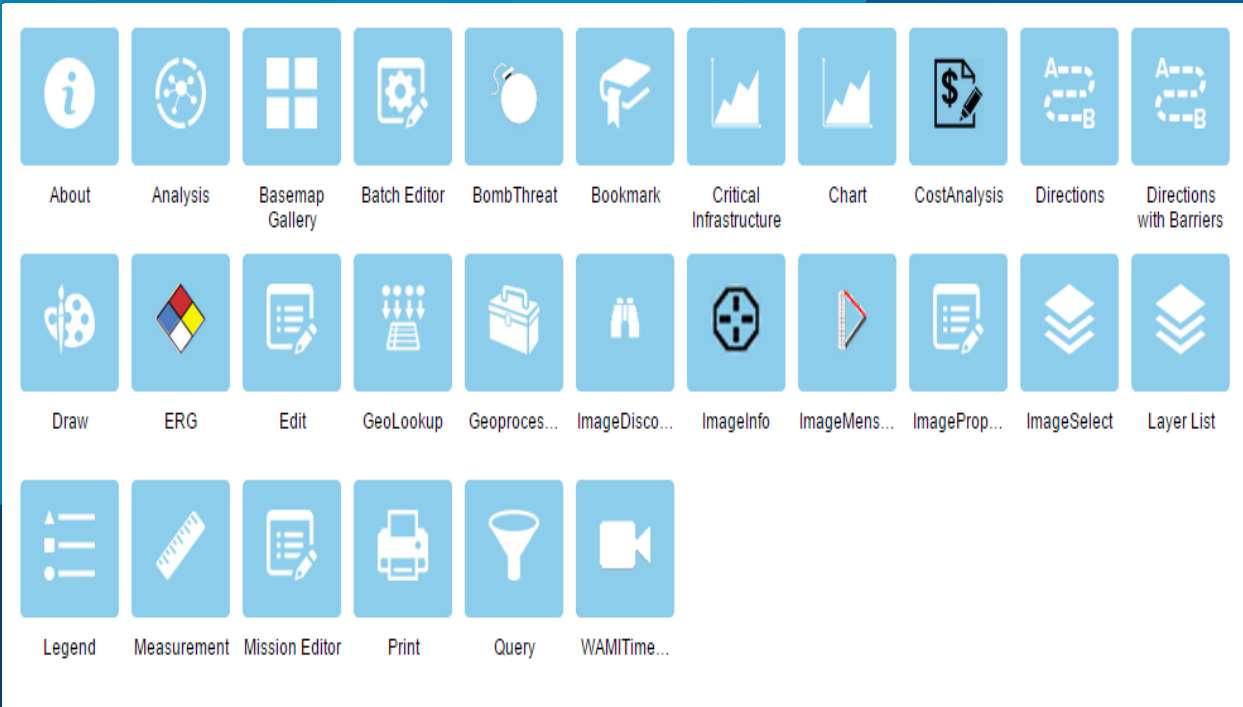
About

Analysis

Basemap Gallery

Batch Editor

BombThreat

Bookmark

Critical Infrastructure

Chart

$

CostAnalysis

A B

Directions

A B

Directions with Barriers

Draw

ERG

Edit

GeoLookup

Geoproces...

ImageDisco...

ImageInfo

ImageMens...

ImageProp...

ImageSelect

Layer List

Legend

Measurement

Mission Editor

Print

Query

WAMITime...